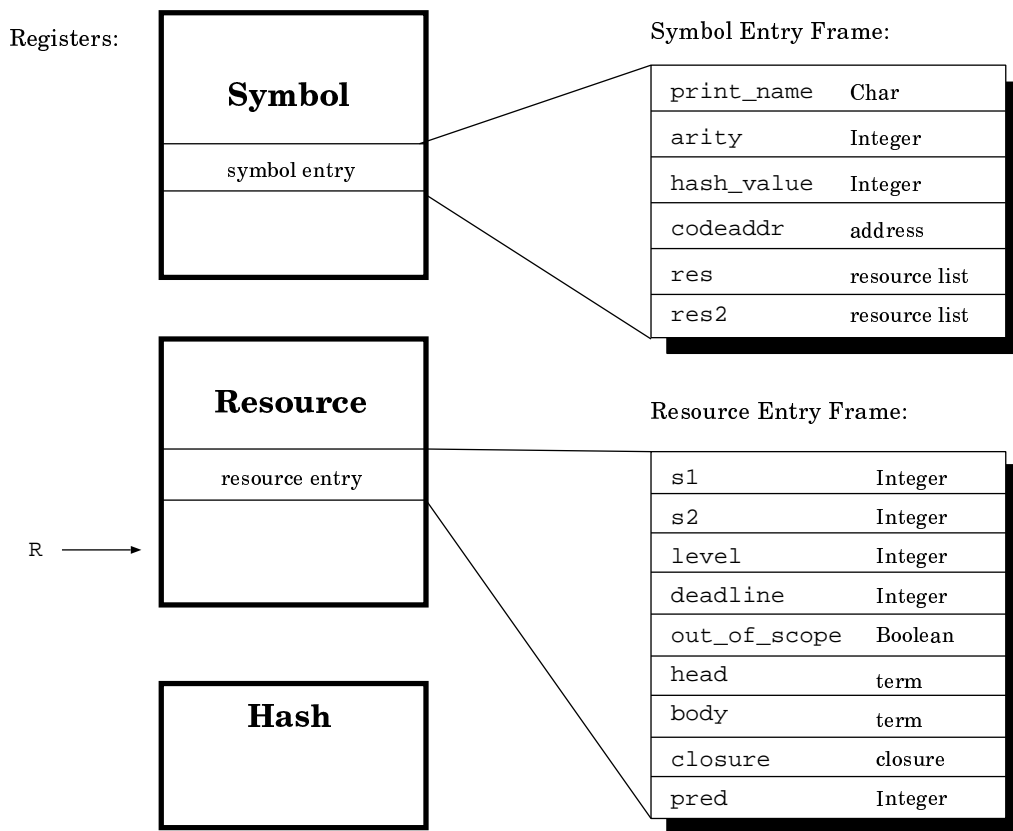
Registers:

Symbol

symbol entry

Symbol Entry Frame:

| print_name | Char |
|---|---|
| arity | Integer |
| hash_value | Integer |
| codeaddr | address |
| res | resource list |
| res2 | resource list |

Resource

resource entry

R

Resource Entry Frame:

| s1 | Integer |
|---|---|
| s2 | Integer |
| level | Integer |
| deadline | Integer |
| out_of_scope | Boolean |
| head | term |
| body | term |
| closure | closure |
| pred | Integer |

Hash